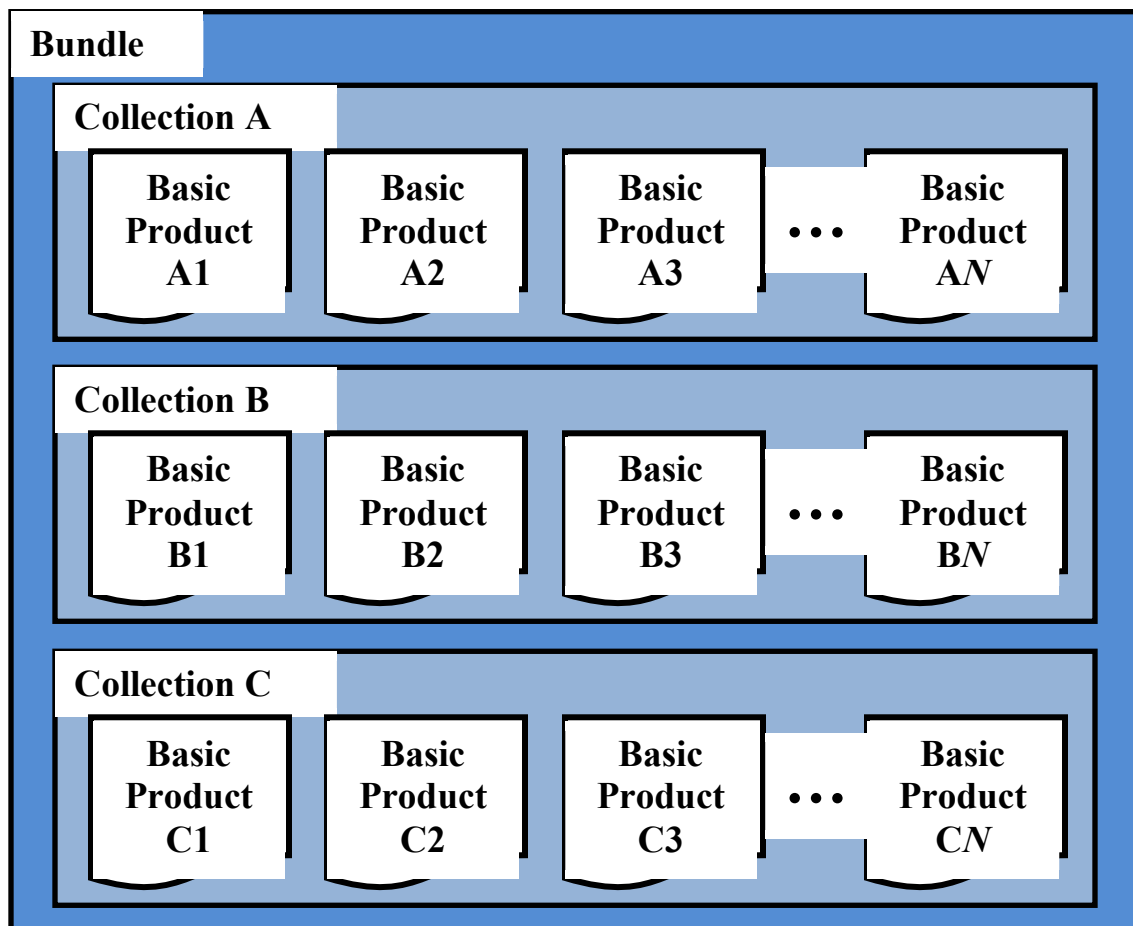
Bundle

Collection A

Basic Product A1

Basic Product A2

Basic Product A3

• • •

Basic Product A*N*

Collection B

Basic Product B1

Basic Product B2

Basic Product B3

• • •

Basic Product B*N*

Collection C

Basic Product C1

Basic Product C2

Basic Product C3

• • •

Basic Product C*N*